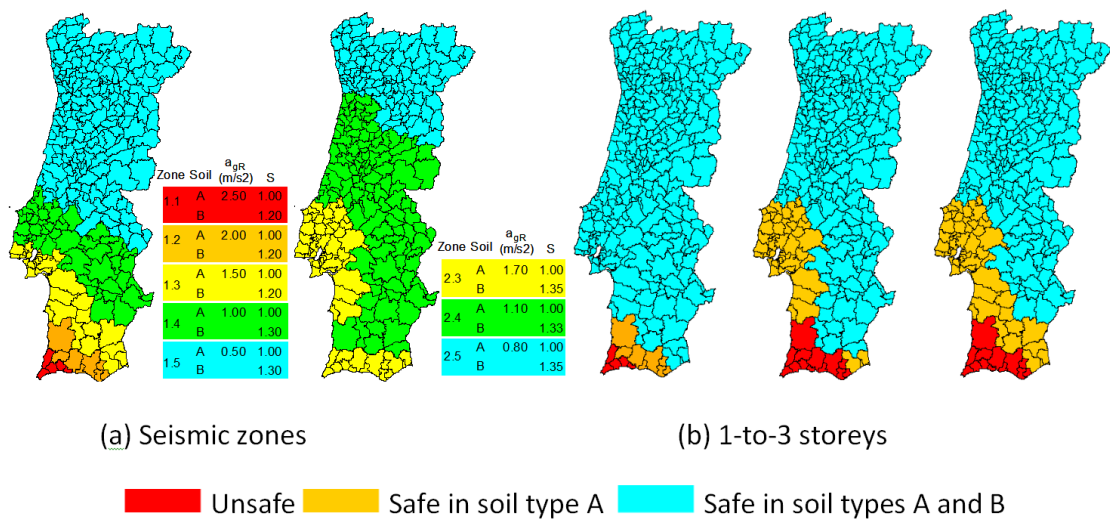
| Zone | Soil | $a_{gR}$ (m/s2) | S |
|---|---|---|---|
| 1.1 | A | 2.50 | 1.00 |
| | B | | 1.20 |
| 1.2 | A | 2.00 | 1.00 |
| | B | | 1.20 |
| 1.3 | A | 1.50 | 1.00 |
| | B | | 1.20 |
| 1.4 | A | 1.00 | 1.00 |
| | B | | 1.30 |
| 1.5 | A | 0.50 | 1.00 |
| | B | | 1.30 |

| Zone | Soil | $a_{gR}$ (m/s2) | S |
|---|---|---|---|
| 2.3 | A | 1.70 | 1.00 |
| | B | | 1.35 |
| 2.4 | A | 1.10 | 1.00 |
| | B | | 1.33 |
| 2.5 | A | 0.80 | 1.00 |
| | B | | 1.35 |

(a) Seismic zones

(b) 1-to-3 storeys

Unsafe Safe in soil type A Safe in soil types A and B